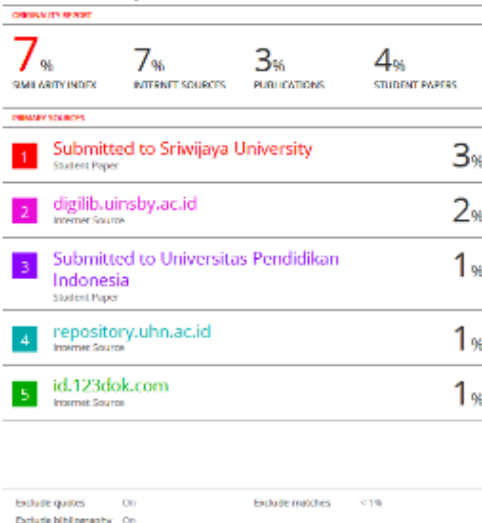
ORIGINALITY REPORT

7%
SIMILARITY INDEX

7%
INTERNET SOURCES

3%
PUBLICATIONS

4%
STUDENT PAPERS

PRIMARY SOURCES

| | | |
|---|---|---|
| 1 | Submitted to Sriwijaya University<br>Student Paper | 3% |
| 2 | digilib.uinsby.ac.id<br>Internet Source | 2% |
| 3 | Submitted to Universitas Pendidikan Indonesia<br>Student Paper | 1% |
| 4 | repository.uhn.ac.id<br>Internet Source | 1% |
| 5 | id.123dok.com<br>Internet Source | 1% |

Exclude quotes On
Exclude bibliography On
Exclude matches < 1%